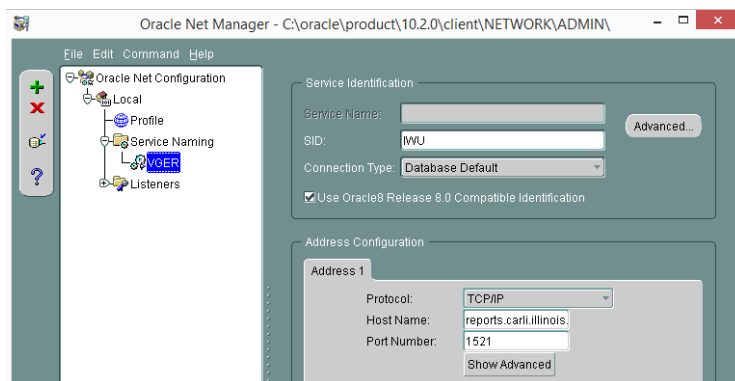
Oracle Net Manager - C:\oracle\product\10.2.0\client\NETWORK\ADMIN\

File Edit Command Help

Oracle Net Configuration
Local
Profile
Service Naming
VGER
Listeners

Service Identification
Service Name:
SID: IWU
Advanced...
Connection Type: Database Default
Use Oracle8 Release 8.0 Compatible Identification

Address Configuration
Address 1
Protocol: TCP/IP
Host Name: reports.carli.illinois.
Port Number: 1521
Show Advanced